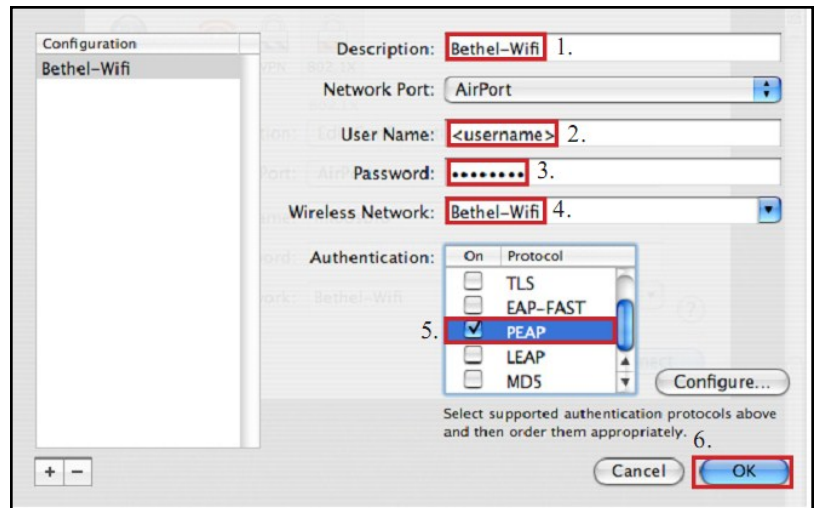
Configuration
Bethel-Wifi

Description: Bethel-Wifi 1.
Network Port: AirPort
User Name: <username> 2.
Password: •••••••• 3.
Wireless Network: Bethel-Wifi 4.
Authentication:

| On | Protocol |
|---|---|
| ☐ | TLS |
| ☐ | EAP-FAST |
| ☑ | PEAP |
| ☐ | LEAP |
| ☐ | MD5 |

5.

Configure...

Select supported authentication protocols above and then order them appropriately. 6.

+ −

Cancel OK